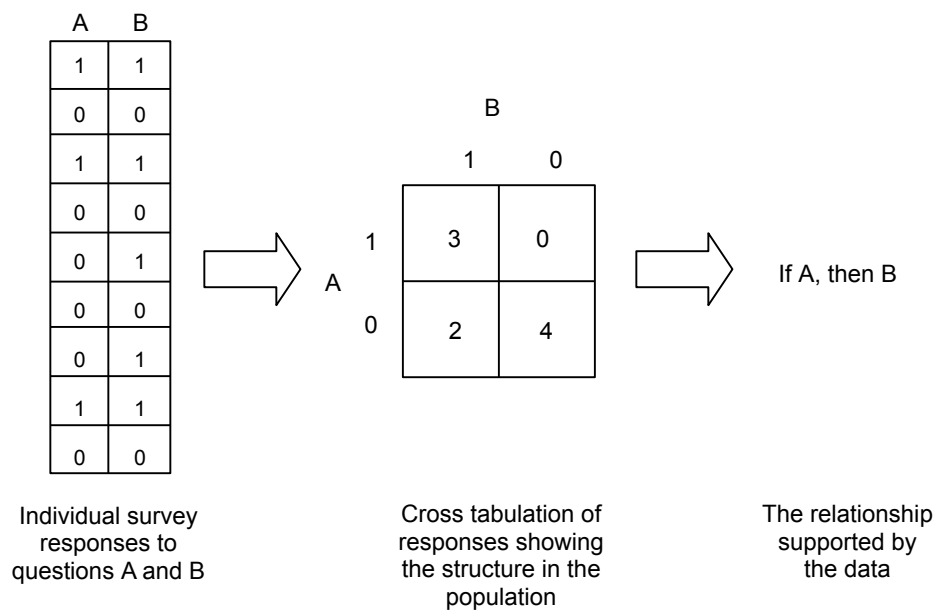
| A | B |
|---|---|
| 1 | 1 |
| 0 | 0 |
| 1 | 1 |
| 0 | 0 |
| 0 | 1 |
| 0 | 0 |
| 0 | 1 |
| 1 | 1 |
| 0 | 0 |

Individual survey responses to questions A and B

B

| A | 1 | 0 |
|---|---|---|
| 1 | 3 | 0 |
| 0 | 2 | 4 |

Cross tabulation of responses showing the structure in the population

If A, then B

The relationship supported by the data